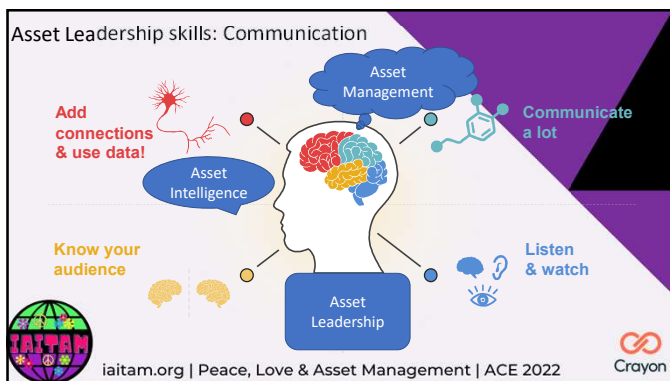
Asset Leadership skills: Communication

Asset Management

Add connections & use data!

Communicate a lot

Asset Intelligence

Know your audience

Listen & watch

Asset Leadership

IAITAM

iaitam.org | Peace, Love & Asset Management | ACE 2022

Crayon